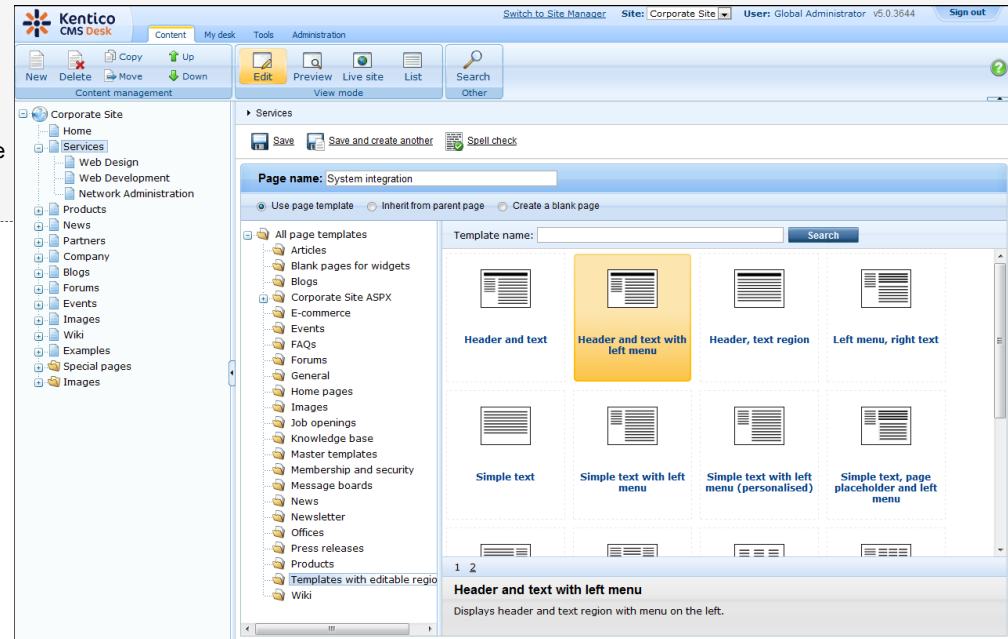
Kentico CMS Desk

Content My desk Tools Administration

Switch to Site Manager Site: Corporate Site User: Global Administrator v5.0.3644 Sign out

New Delete Copy Move Up Down
Content management

Edit Preview Live site List
View mode

Search
Other

Corporate Site
Home
Services
Web Design
Web Development
Network Administration
Products
News
Partners
Company
Blogs
Forums
Events
Images
Wiki
Examples
Special pages
Images

Services

Save Save and create another Spell check

Page name: System integration

Use page template Inherit from parent page Create a blank page

All page templates
Articles
Blank pages for widgets
Blogs
Corporate Site ASPX
E-commerce
Events
FAQs
Forums
General
Home pages
Images
Job openings
Knowledge base
Master templates
Membership and security
Message boards
News
Newsletter
Offices
Press releases
Products
Templates with editable regio
Wiki

Template name: Search

Header and text
Header and text with left menu
Header, text region
Left menu, right text
Simple text
Simple text with left menu
Simple text with left menu (personalised)
Simple text, page placeholder and left menu

1 2

Header and text with left menu
Displays header and text region with menu on the left.